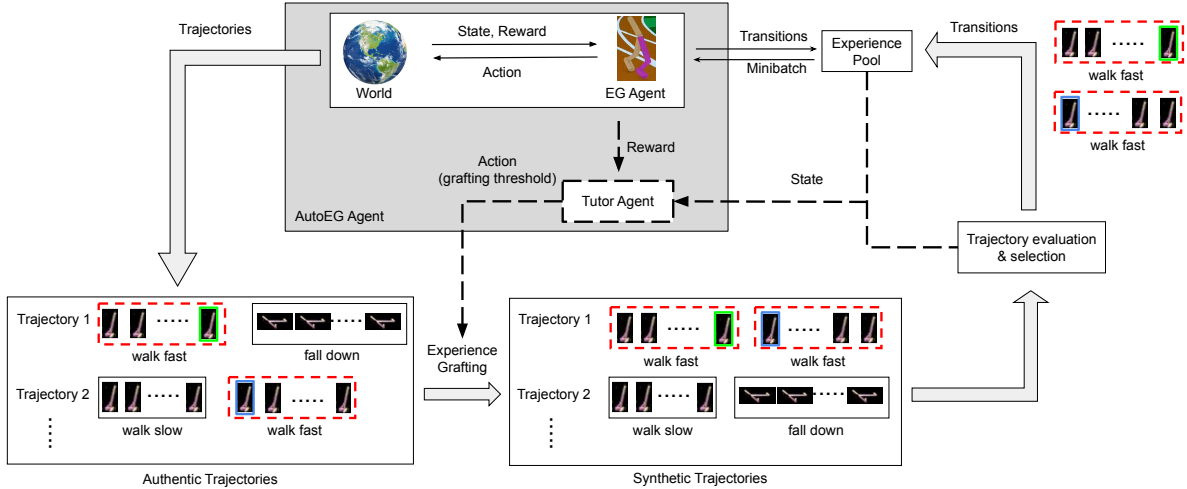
Trajectories

State, Reward

Action

World

EG Agent

Transitions

Minibatch

Experience Pool

Transitions

walk fast

walk fast

Reward

Action (grafting threshold)

Tutor Agent

State

AutoEG Agent

Trajectory evaluation & selection

Trajectory 1

walk fast

fall down

Trajectory 2

walk slow

walk fast

⋮

Authentic Trajectories

Experience Grafting

Trajectory 1

walk fast

walk fast

Trajectory 2

walk slow

fall down

⋮

Synthetic Trajectories